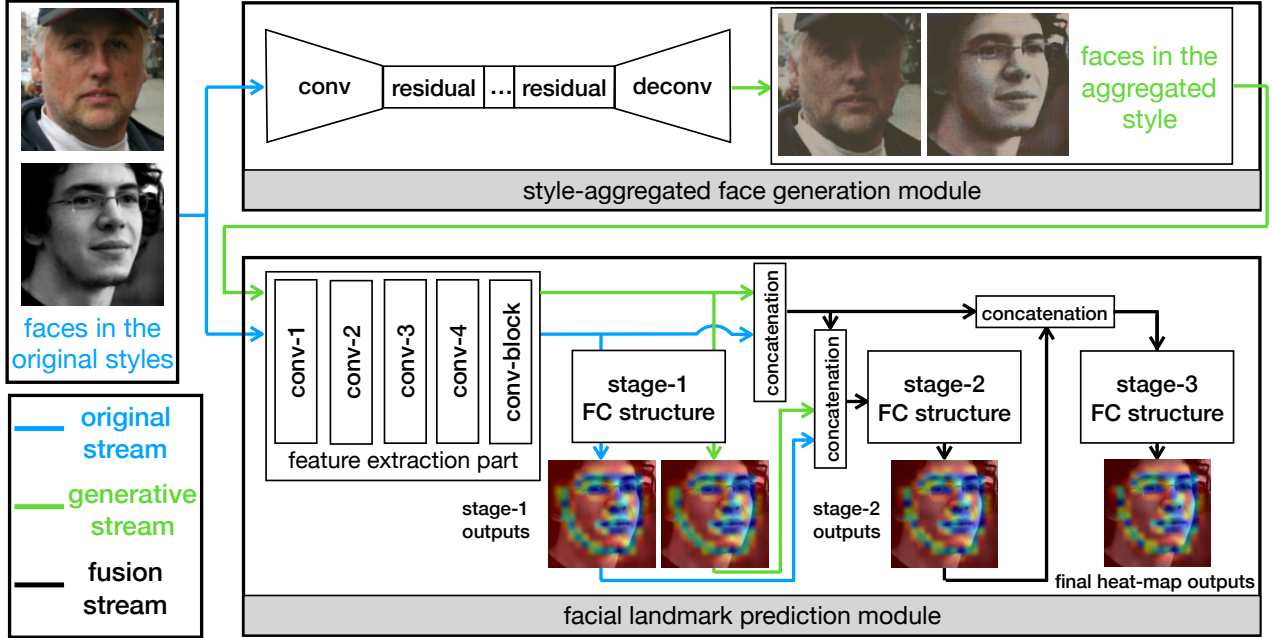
conv
residual
...
residual
deconv
faces in the aggregated style
style-aggregated face generation module
faces in the original styles
conv-1
conv-2
conv-3
conv-4
conv-block
feature extraction part
concatenation
concatenation
concatenation
stage-1 FC structure
stage-2 FC structure
stage-3 FC structure
stage-1 outputs
stage-2 outputs
final heat-map outputs
original stream
generative stream
fusion stream
facial landmark prediction module